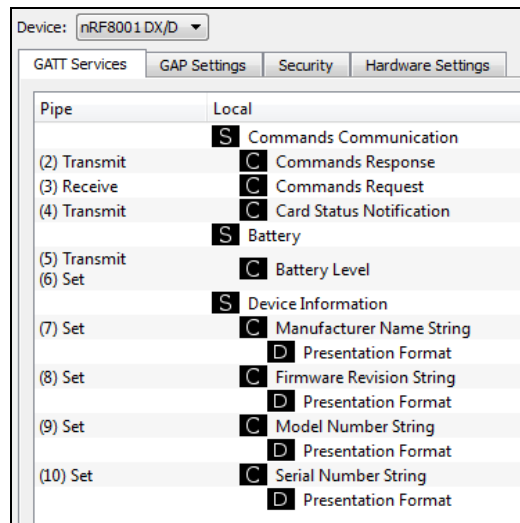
Device: nRF8001 DX/D

GATT Services | GAP Settings | Security | Hardware Settings

| Pipe | Local |
|---|---|
| | S Commands Communication |
| (2) Transmit | C Commands Response |
| (3) Receive | C Commands Request |
| (4) Transmit | C Card Status Notification |
| | S Battery |
| (5) Transmit (6) Set | C Battery Level |
| | S Device Information |
| (7) Set | C Manufacturer Name String |
| | D Presentation Format |
| (8) Set | C Firmware Revision String |
| | D Presentation Format |
| (9) Set | C Model Number String |
| | D Presentation Format |
| (10) Set | C Serial Number String |
| | D Presentation Format |